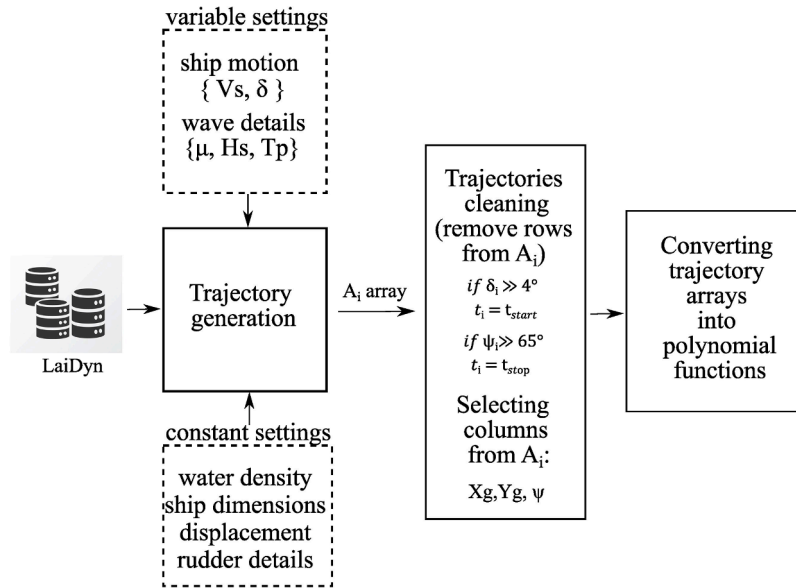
variable settings

ship motion
{ Vs, δ }
wave details
{μ, Hs, Tp}

LaiDyn

Trajectory generation

constant settings

water density
ship dimensions
displacement
rudder details

$A_i$ array

Trajectories cleaning (remove rows from $A_i$)

$if\ \delta_i \gg 4°$
$t_i = t_{start}$

$if\ \psi_i \gg 65°$
$t_i = t_{stop}$

Selecting columns from $A_i$:

Xg,Yg, ψ

Converting trajectory arrays into polynomial functions